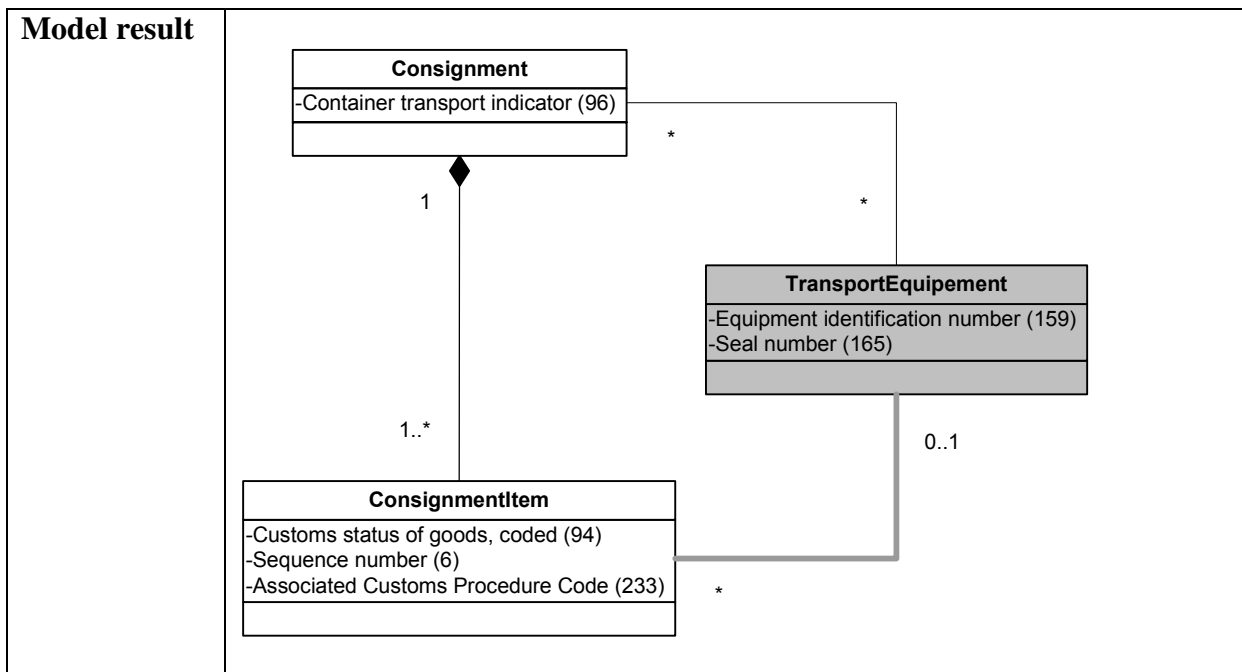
Model result

Consignment
-Container transport indicator (96)

*

1

*

TransportEquipement
-Equipment identification number (159)
-Seal number (165)

0..1

1..*

ConsignmentItem
-Customs status of goods, coded (94)
-Sequence number (6)
-Associated Customs Procedure Code (233)

*